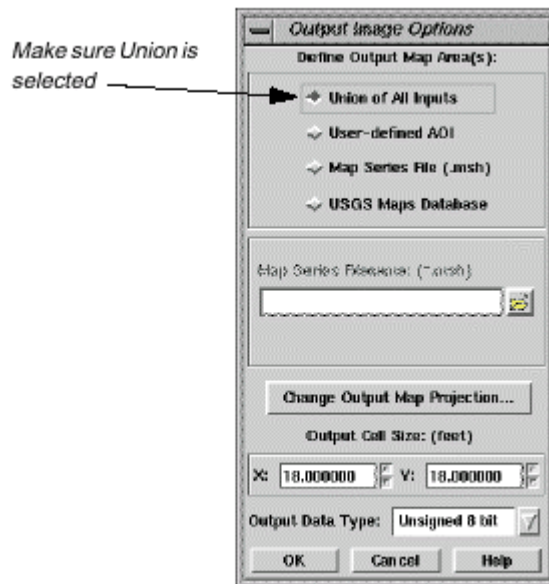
Make sure Union is selected

Output Image Options

Define Output Map Area(s):

Union of All Inputs

User-defined AOI

Map Series File (.msh)

USGS Maps Database

Map Series Filename: (*.msh)

Change Output Map Projection...

Output Cell Size: (feet)

X: 18.000000

Y: 18.000000

Output Data Type: Unsigned 8 bit

OK

Cancel

Help